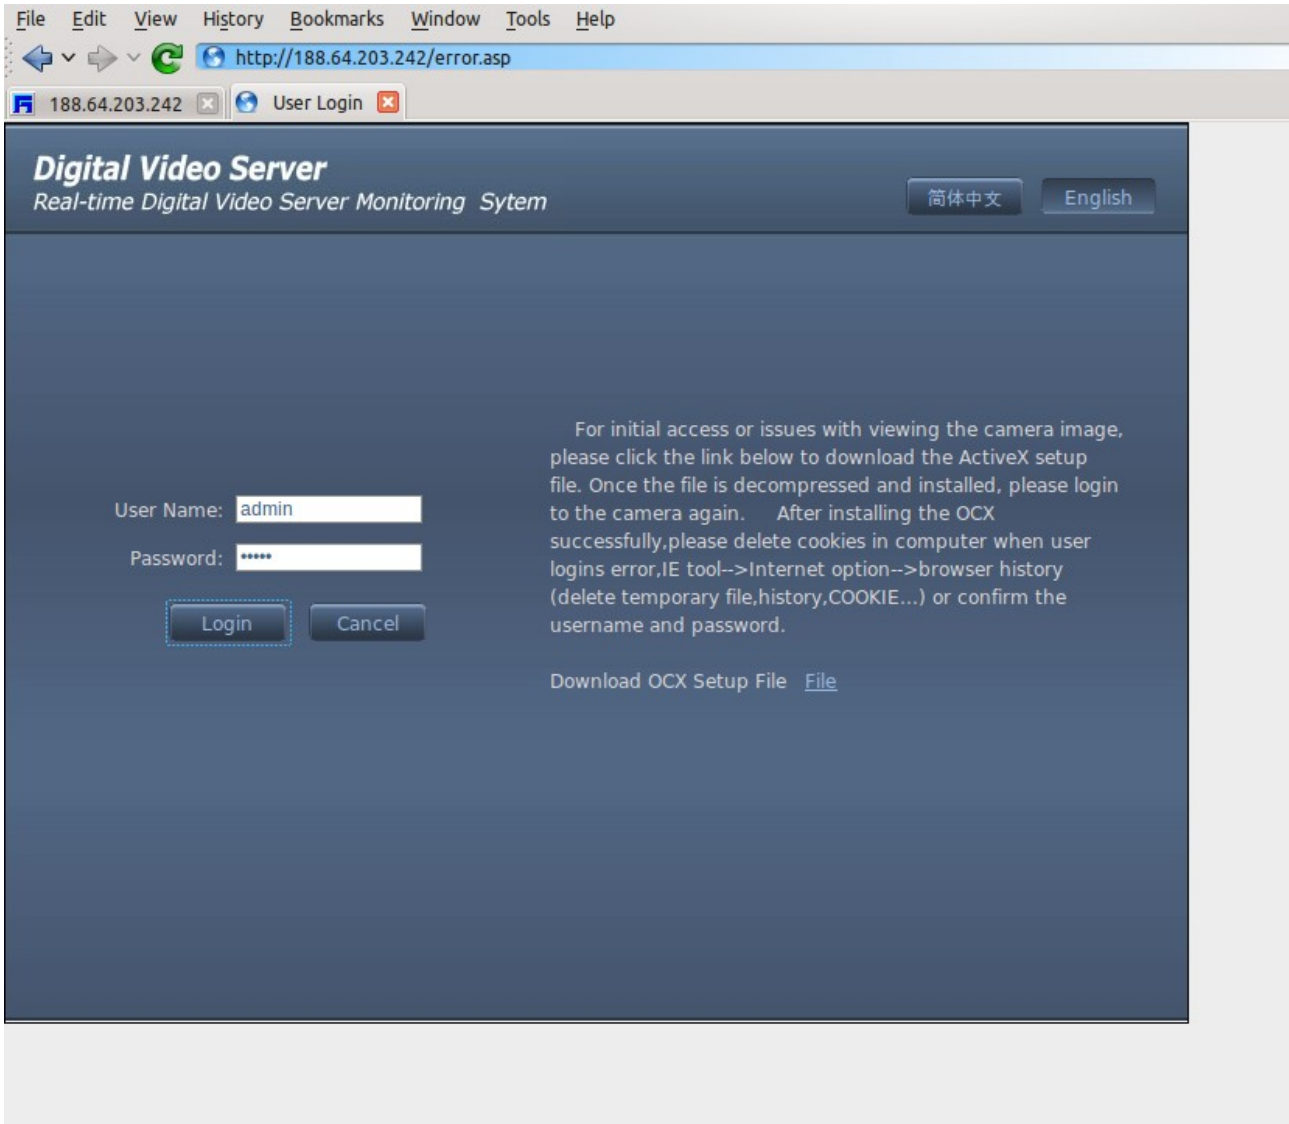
File Edit View History Bookmarks Window Tools Help

http://188.64.203.242/error.asp

188.64.203.242 User Login

Digital Video Server
Real-time Digital Video Server Monitoring Sytem

简体中文 English

User Name: admin
Password: •••••

Login Cancel

For initial access or issues with viewing the camera image, please click the link below to download the ActiveX setup file. Once the file is decompressed and installed, please login to the camera again. After installing the OCX successfully,please delete cookies in computer when user logins error,IE tool-->Internet option-->browser history (delete temporary file,history,COOKIE...) or confirm the username and password.

Download OCX Setup File File